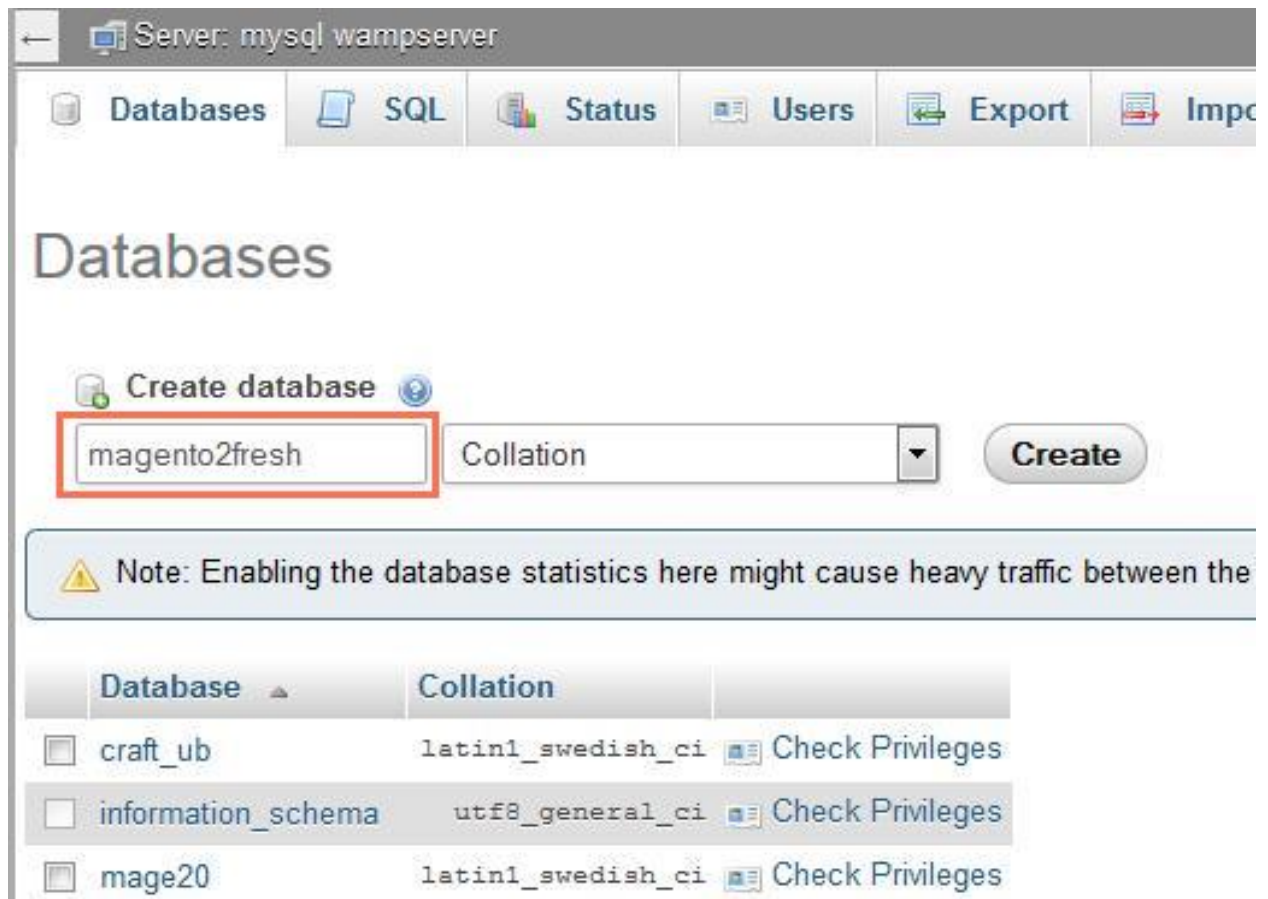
Server: mysql wampserver

Databases SQL Status Users Export Impo

Databases

Create database

magento2fresh Collation Create

Note: Enabling the database statistics here might cause heavy traffic between the

| Database | Collation | |
|---|---|---|
| craft_ub | latin1_swedish_ci | Check Privileges |
| information_schema | utf8_general_ci | Check Privileges |
| mage20 | latin1_swedish_ci | Check Privileges |